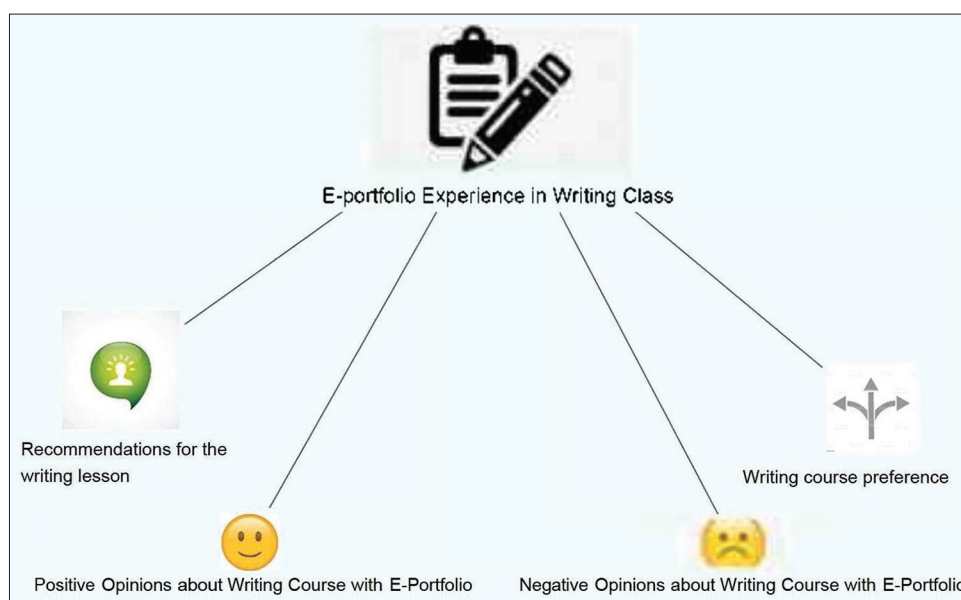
E-portfolio Experience in Writing Class

Recommendations for the writing lesson

Writing course preference

Positive Opinions about Writing Course with E-Portfolio

Negative Opinions about Writing Course with E-Portfolio